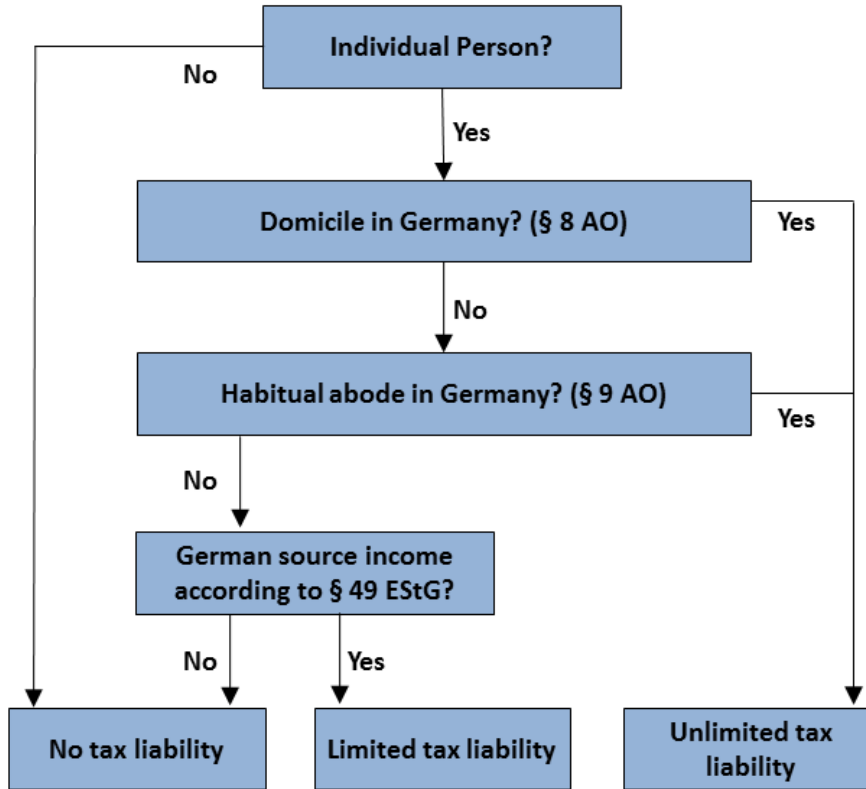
Individual Person?

No

Yes

Domicile in Germany? (§ 8 AO)

Yes

No

Habitual abode in Germany? (§ 9 AO)

Yes

No

German source income according to § 49 EStG?

No

Yes

No tax liability

Limited tax liability

Unlimited tax liability